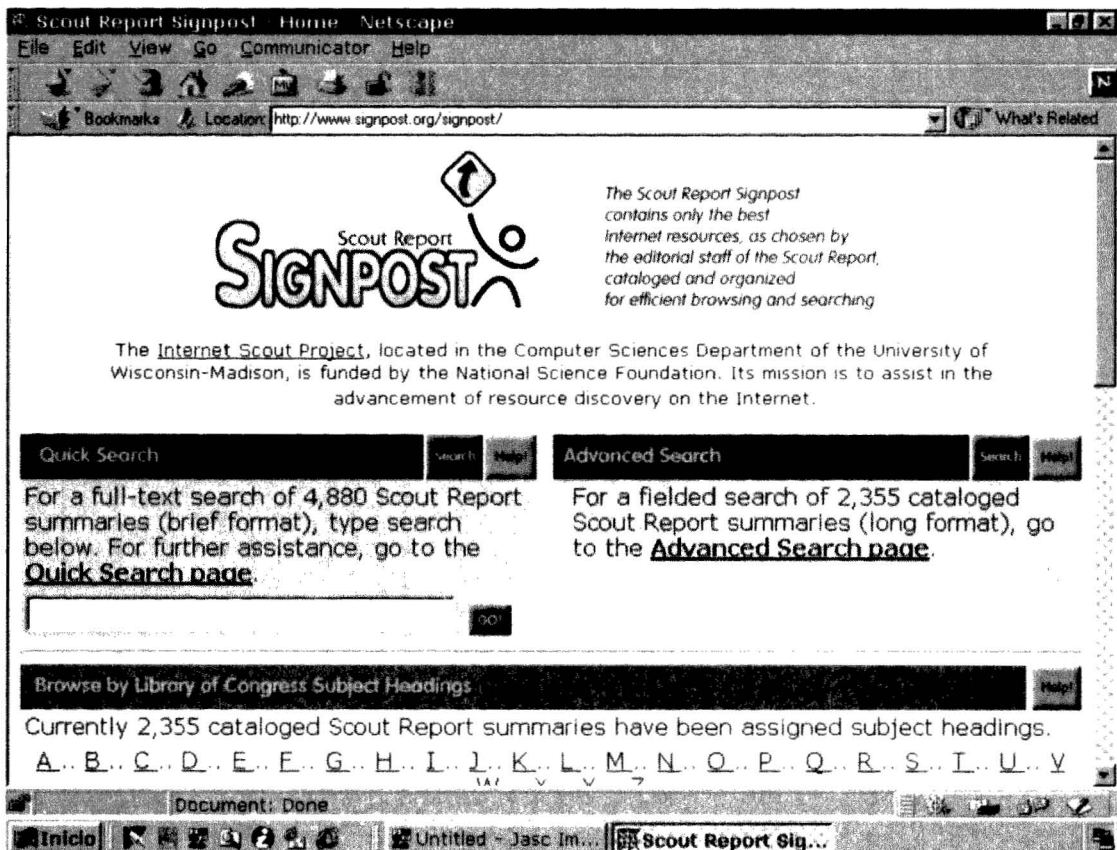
Scout Report Signpost - Home - Netscape

File Edit View Go Communicator Help

Bookmarks Location: http://www.signpost.org/signpost/ What's Related

Scout Report SIGNPOST

The Scout Report Signpost contains only the best Internet resources, as chosen by the editorial staff of the Scout Report, cataloged and organized for efficient browsing and searching

The Internet Scout Project, located in the Computer Sciences Department of the University of Wisconsin-Madison, is funded by the National Science Foundation. Its mission is to assist in the advancement of resource discovery on the Internet.

Quick Search Search Help!

For a full-text search of 4,880 Scout Report summaries (brief format), type search below. For further assistance, go to the Quick Search page.

GO!

Advanced Search Search Help!

For a fielded search of 2,355 cataloged Scout Report summaries (long format), go to the Advanced Search page.

Browse by Library of Congress Subject Headings Help!

Currently 2,355 cataloged Scout Report summaries have been assigned subject headings.

A.. B.. C.. D.. E.. F.. G.. H.. I.. J.. K.. L.. M.. N.. O.. P.. Q.. R.. S.. T.. U.. V
W.. X.. Y.. Z

Document: Done

Inicio Untitled - Jasc Im... Scout Report Sig...